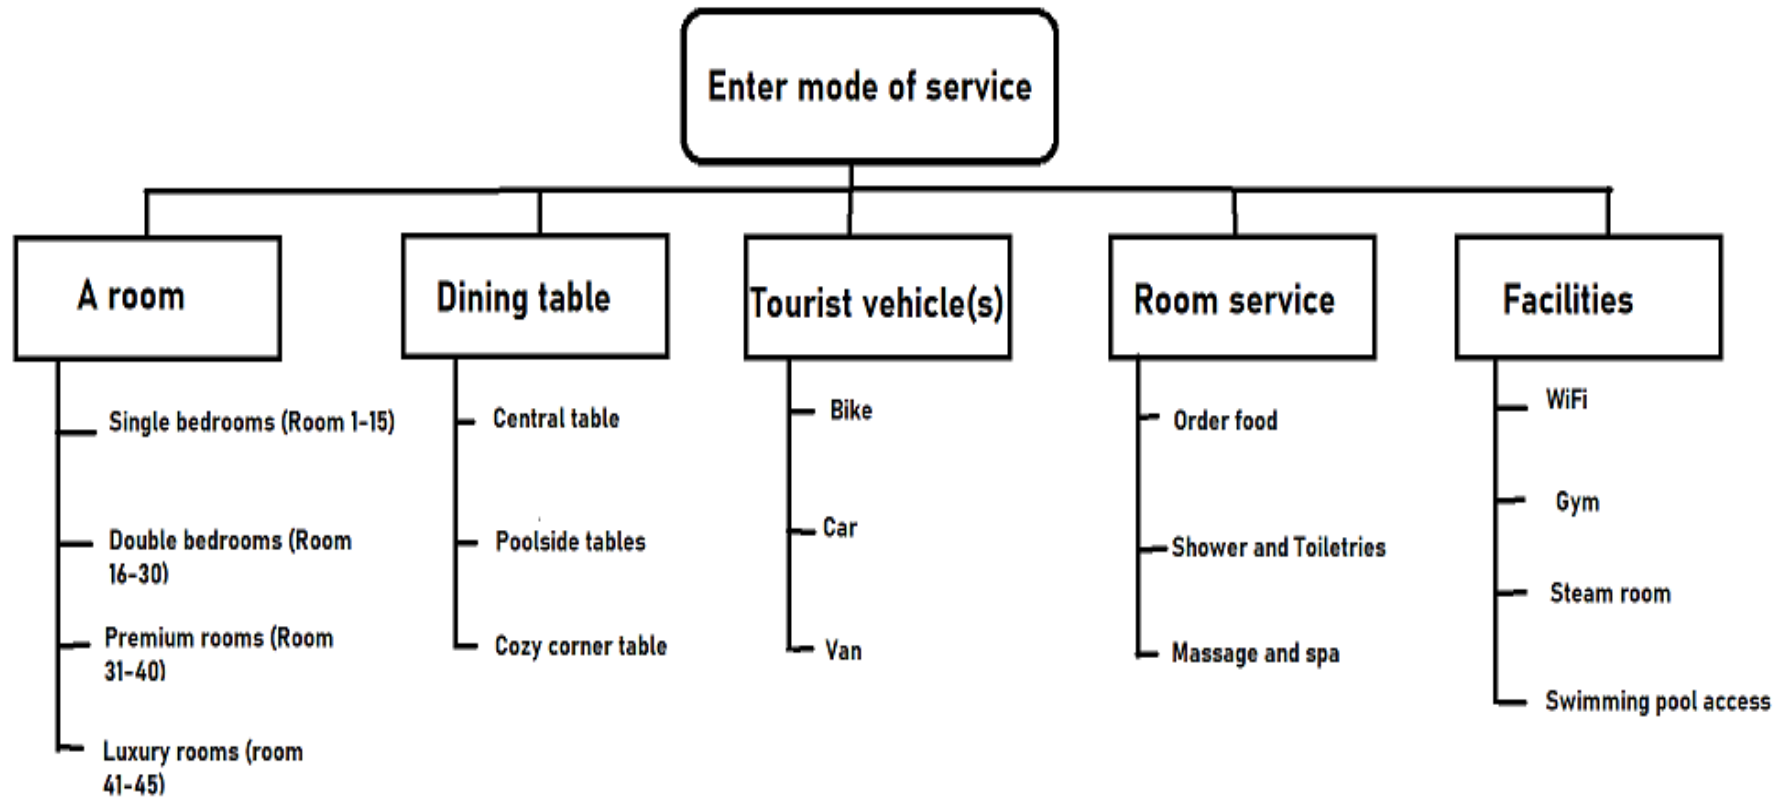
Enter mode of service

A room

Single bedrooms (Room 1-15)

Double bedrooms (Room 16-30)

Premium rooms (Room 31-40)

Luxury rooms (room 41-45)

Dining table

Central table

Poolside tables

Cozy corner table

Tourist vehicle(s)

Bike

Car

Van

Room service

Order food

Shower and Toiletries

Massage and spa

Facilities

WiFi

Gym

Steam room

Swimming pool access